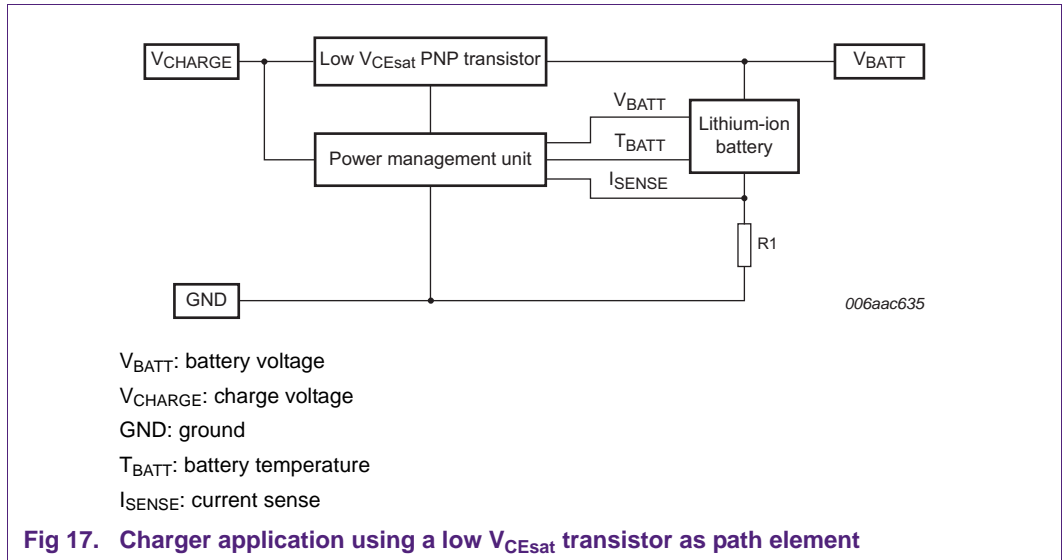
$V_{CHARGE}$

Low $V_{CEsat}$ PNP transistor

$V_{BATT}$

$V_{BATT}$

Lithium-ion battery

$T_{BATT}$

Power management unit

$I_{SENSE}$

R1

GND

006aac635

$V_{BATT}$: battery voltage

$V_{CHARGE}$: charge voltage

GND: ground

$T_{BATT}$: battery temperature

$I_{SENSE}$: current sense

**Fig 17. Charger application using a low $V_{CEsat}$ transistor as path element**